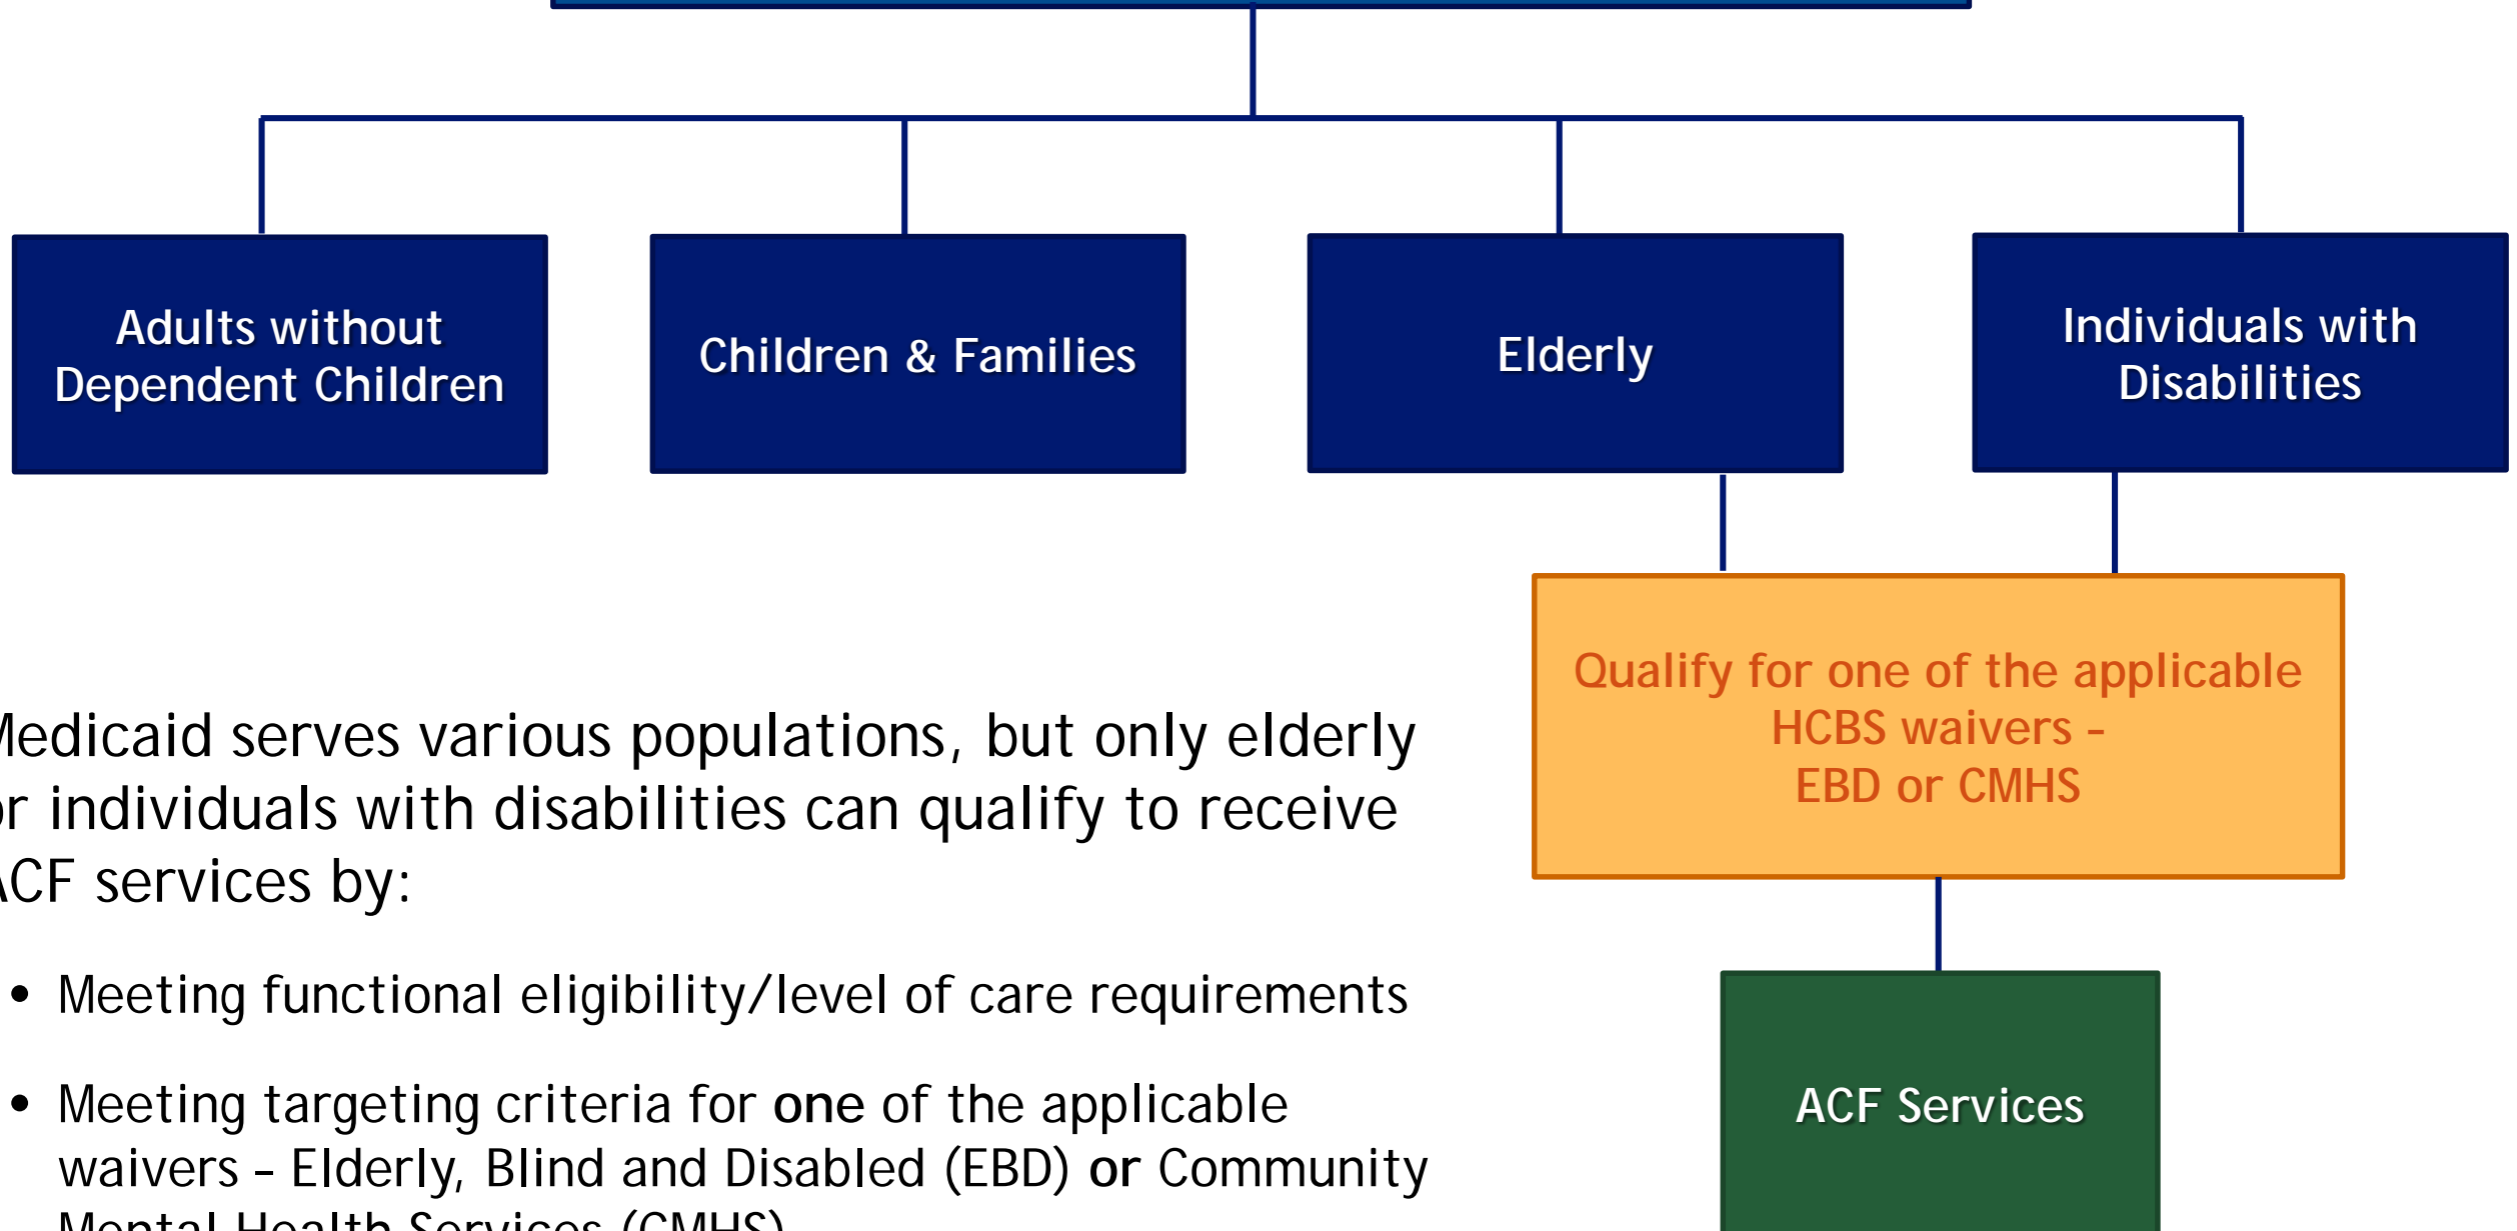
Adults without Dependent Children

Children & Families

Elderly

Individuals with Disabilities

Qualify for one of the applicable HCBS waivers - EBD or CMHS

ACF Services

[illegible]edicaid serves various populations, but only elderly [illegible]r individuals with disabilities can qualify to receive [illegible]CF services by:

• Meeting functional eligibility/level of care requirements

• Meeting targeting criteria for **one** of the applicable waivers – Elderly, Blind and Disabled (EBD) **or** Community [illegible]